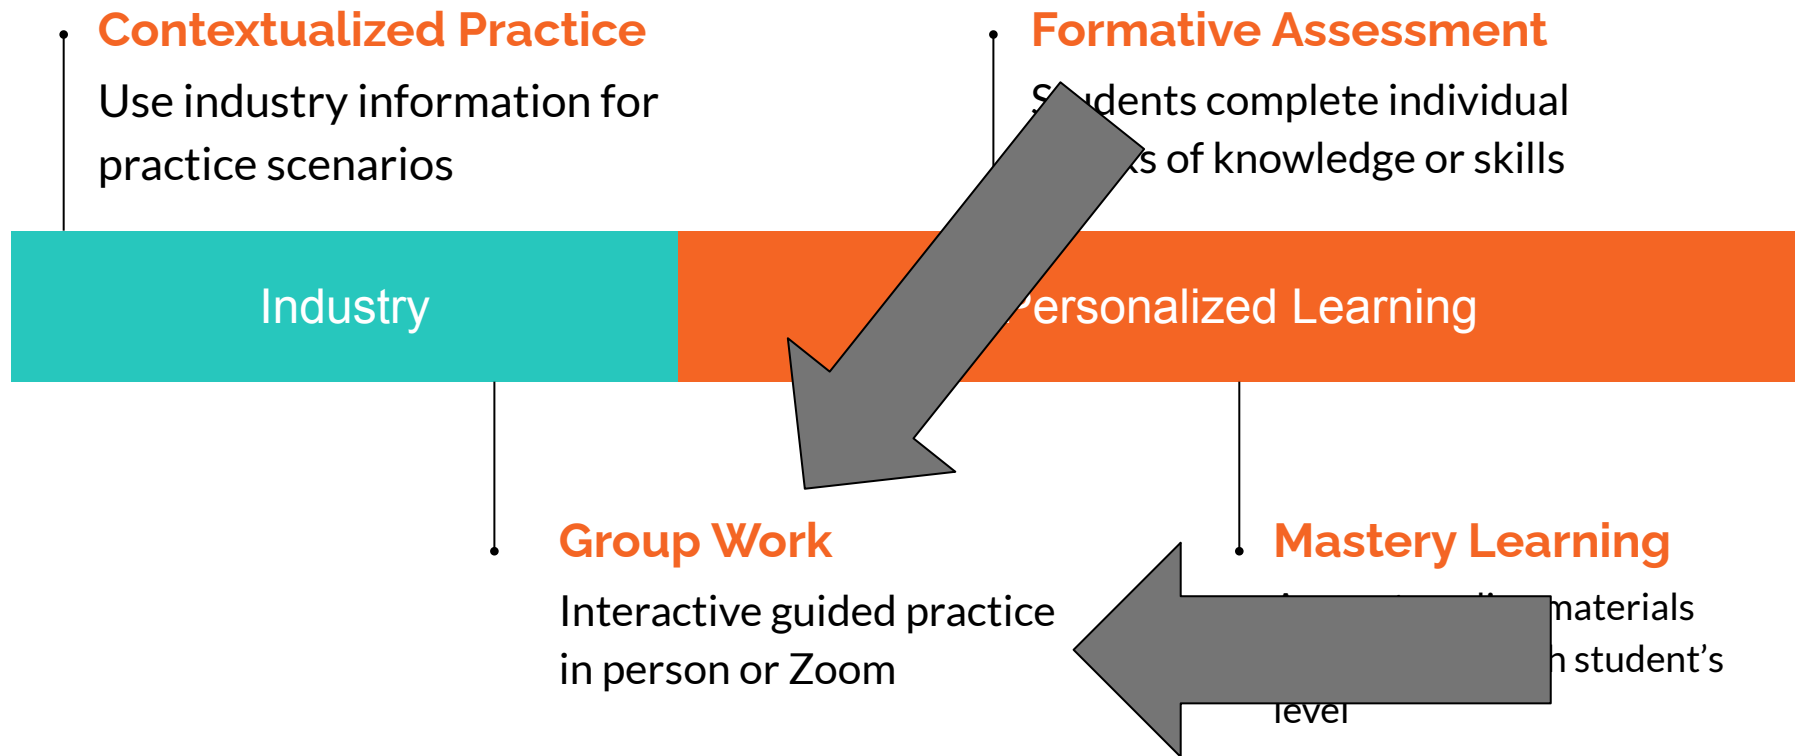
Contextualized Practice

Use industry information for practice scenarios

Formative Assessment

S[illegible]dents complete individual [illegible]s of knowledge or skills

Industry

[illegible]ersonalized Learning

Group Work

Interactive guided practice in person or Zoom

Mastery Learning

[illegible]materials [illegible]n student's level